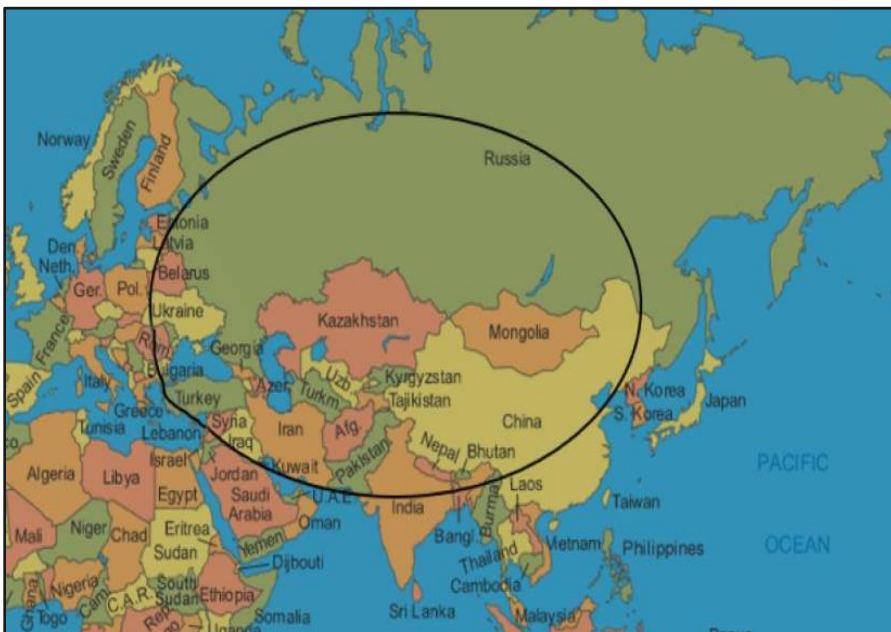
Norway
Sweden
Finland
Russia
Estonia
Latvia
Den.
Neth.
Belarus
Ger.
Pol.
Ukraine
France
Rom.
Georgia
Kazakhstan
Mongolia
Spain
Italy
Bulgaria
Azer.
Turkm.
Uzb.
Kyrgyzstan
Tajikistan
N. Korea
S. Korea
Japan
Greece
Turkey
Tunisia
Lebanon
Syria
Iraq
Iran
Afg.
China
Israel
Nepal
Bhutan
PACIFIC
Algeria
Libya
Jordan
Kuwait
Pakistan
Egypt
Saudi Arabia
U.A.E.
India
Laos
Taiwan
Mali
Niger
Chad
Eritrea
Oman
Sudan
Yemen
Djibouti
Bangl.
Burma
Vietnam
Philippines
OCEAN
Thailand
Nigeria
Cam.
C.A.R.
South Sudan
Ethiopia
Cambodia
Ghana
Togo
Somalia
Sri Lanka
Malaysia